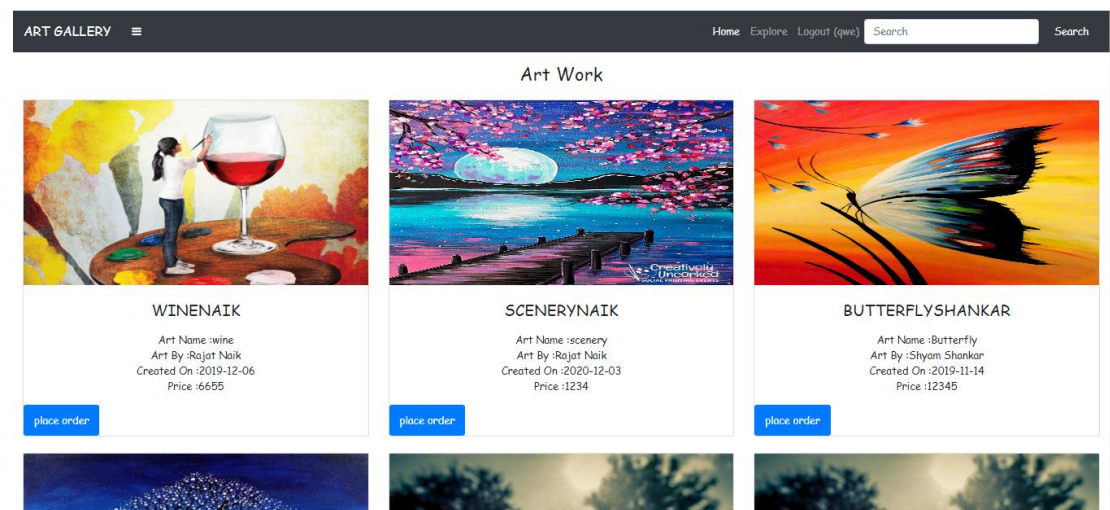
ART GALLERY ≡

Home Explore Logout (qwe) Search Search

Art Work

Creatively Uncorked SOCIAL PAINTING EVENTS

WINENAIK

Art Name :wine
Art By :Rajat Naik
Created On :2019-12-06
Price :6655

place order

SCENERYNAIK

Art Name :scenery
Art By :Rajat Naik
Created On :2020-12-03
Price :1234

place order

BUTTERFLYSHANKAR

Art Name :Butterfly
Art By :Shyam Shankar
Created On :2019-11-14
Price :12345

place order